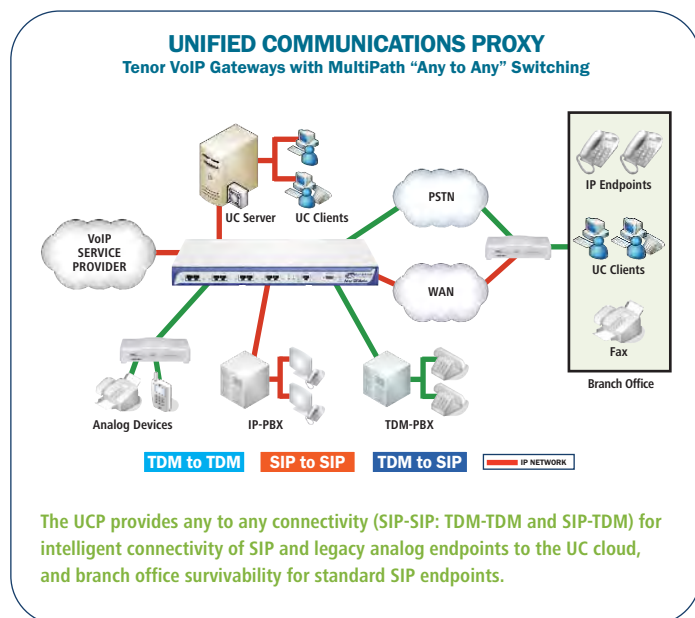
UNIFIED COMMUNICATIONS PROXY
Tenor VoIP Gateways with MultiPath "Any to Any" Switching

UC Server
UC Clients
VoIP SERVICE PROVIDER
PSTN
WAN
IP Endpoints
UC Clients
Fax
Branch Office
Analog Devices
IP-PBX
TDM-PBX

TDM to TDM
SIP to SIP
TDM to SIP
IP NETWORK

The UCP provides any to any connectivity (SIP-SIP: TDM-TDM and SIP-TDM) for intelligent connectivity of SIP and legacy analog endpoints to the UC cloud, and branch office survivability for standard SIP endpoints.